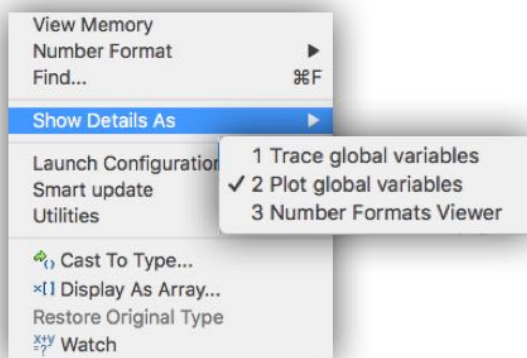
View Memory
Number Format ▶
Find... ⌘F
Show Details As ▶
Launch Configuration
Smart update
Utilities
Cast To Type...
Display As Array...
Restore Original Type
Watch

1 Trace global variables
✓ 2 Plot global variables
3 Number Formats Viewer